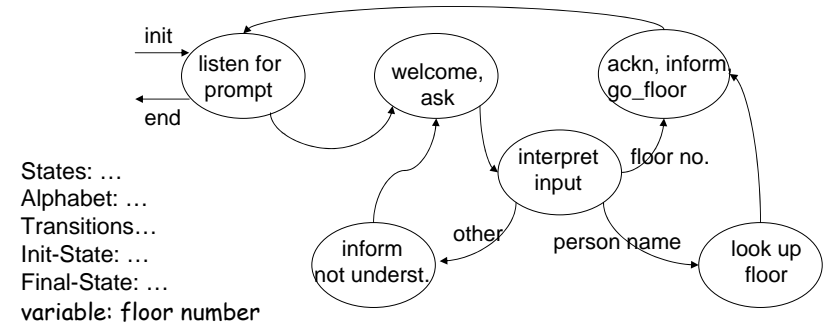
init

listen for prompt

end

welcome, ask

ackn, inform, go_floor

interpret input

floor no.

other

person name

inform not underst.

look up floor

States: …
Alphabet: …
Transitions…
Init-State: …
Final-State: …
variable: floor number